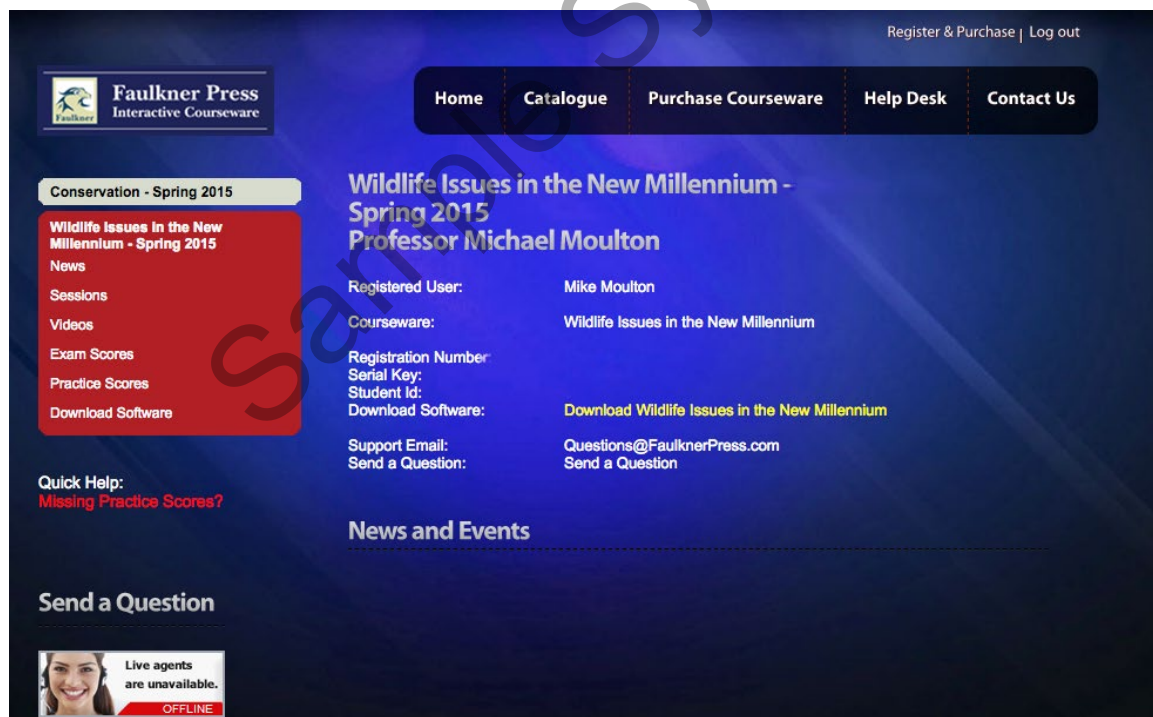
Register & Purchase | Log out

Faulkner
Faulkner Press
Interactive Courseware

Home | Catalogue | Purchase Courseware | Help Desk | Contact Us

Conservation - Spring 2015

Wildlife Issues in the New Millennium - Spring 2015
News
Sessions
Videos
Exam Scores
Practice Scores
Download Software

Quick Help:
Missing Practice Scores?

Send a Question

Live agents are unavailable.
OFFLINE

Wildlife Issues in the New Millennium - Spring 2015
Professor Michael Moulton

| | |
|---|---|
| Registered User: | Mike Moulton |
| Courseware: | Wildlife Issues in the New Millennium |
| Registration Number: | |
| Serial Key: | |
| Student Id: | |
| Download Software: | Download Wildlife Issues in the New Millennium |
| Support Email: | Questions@FaulknerPress.com |
| Send a Question: | Send a Question |

News and Events

Sample